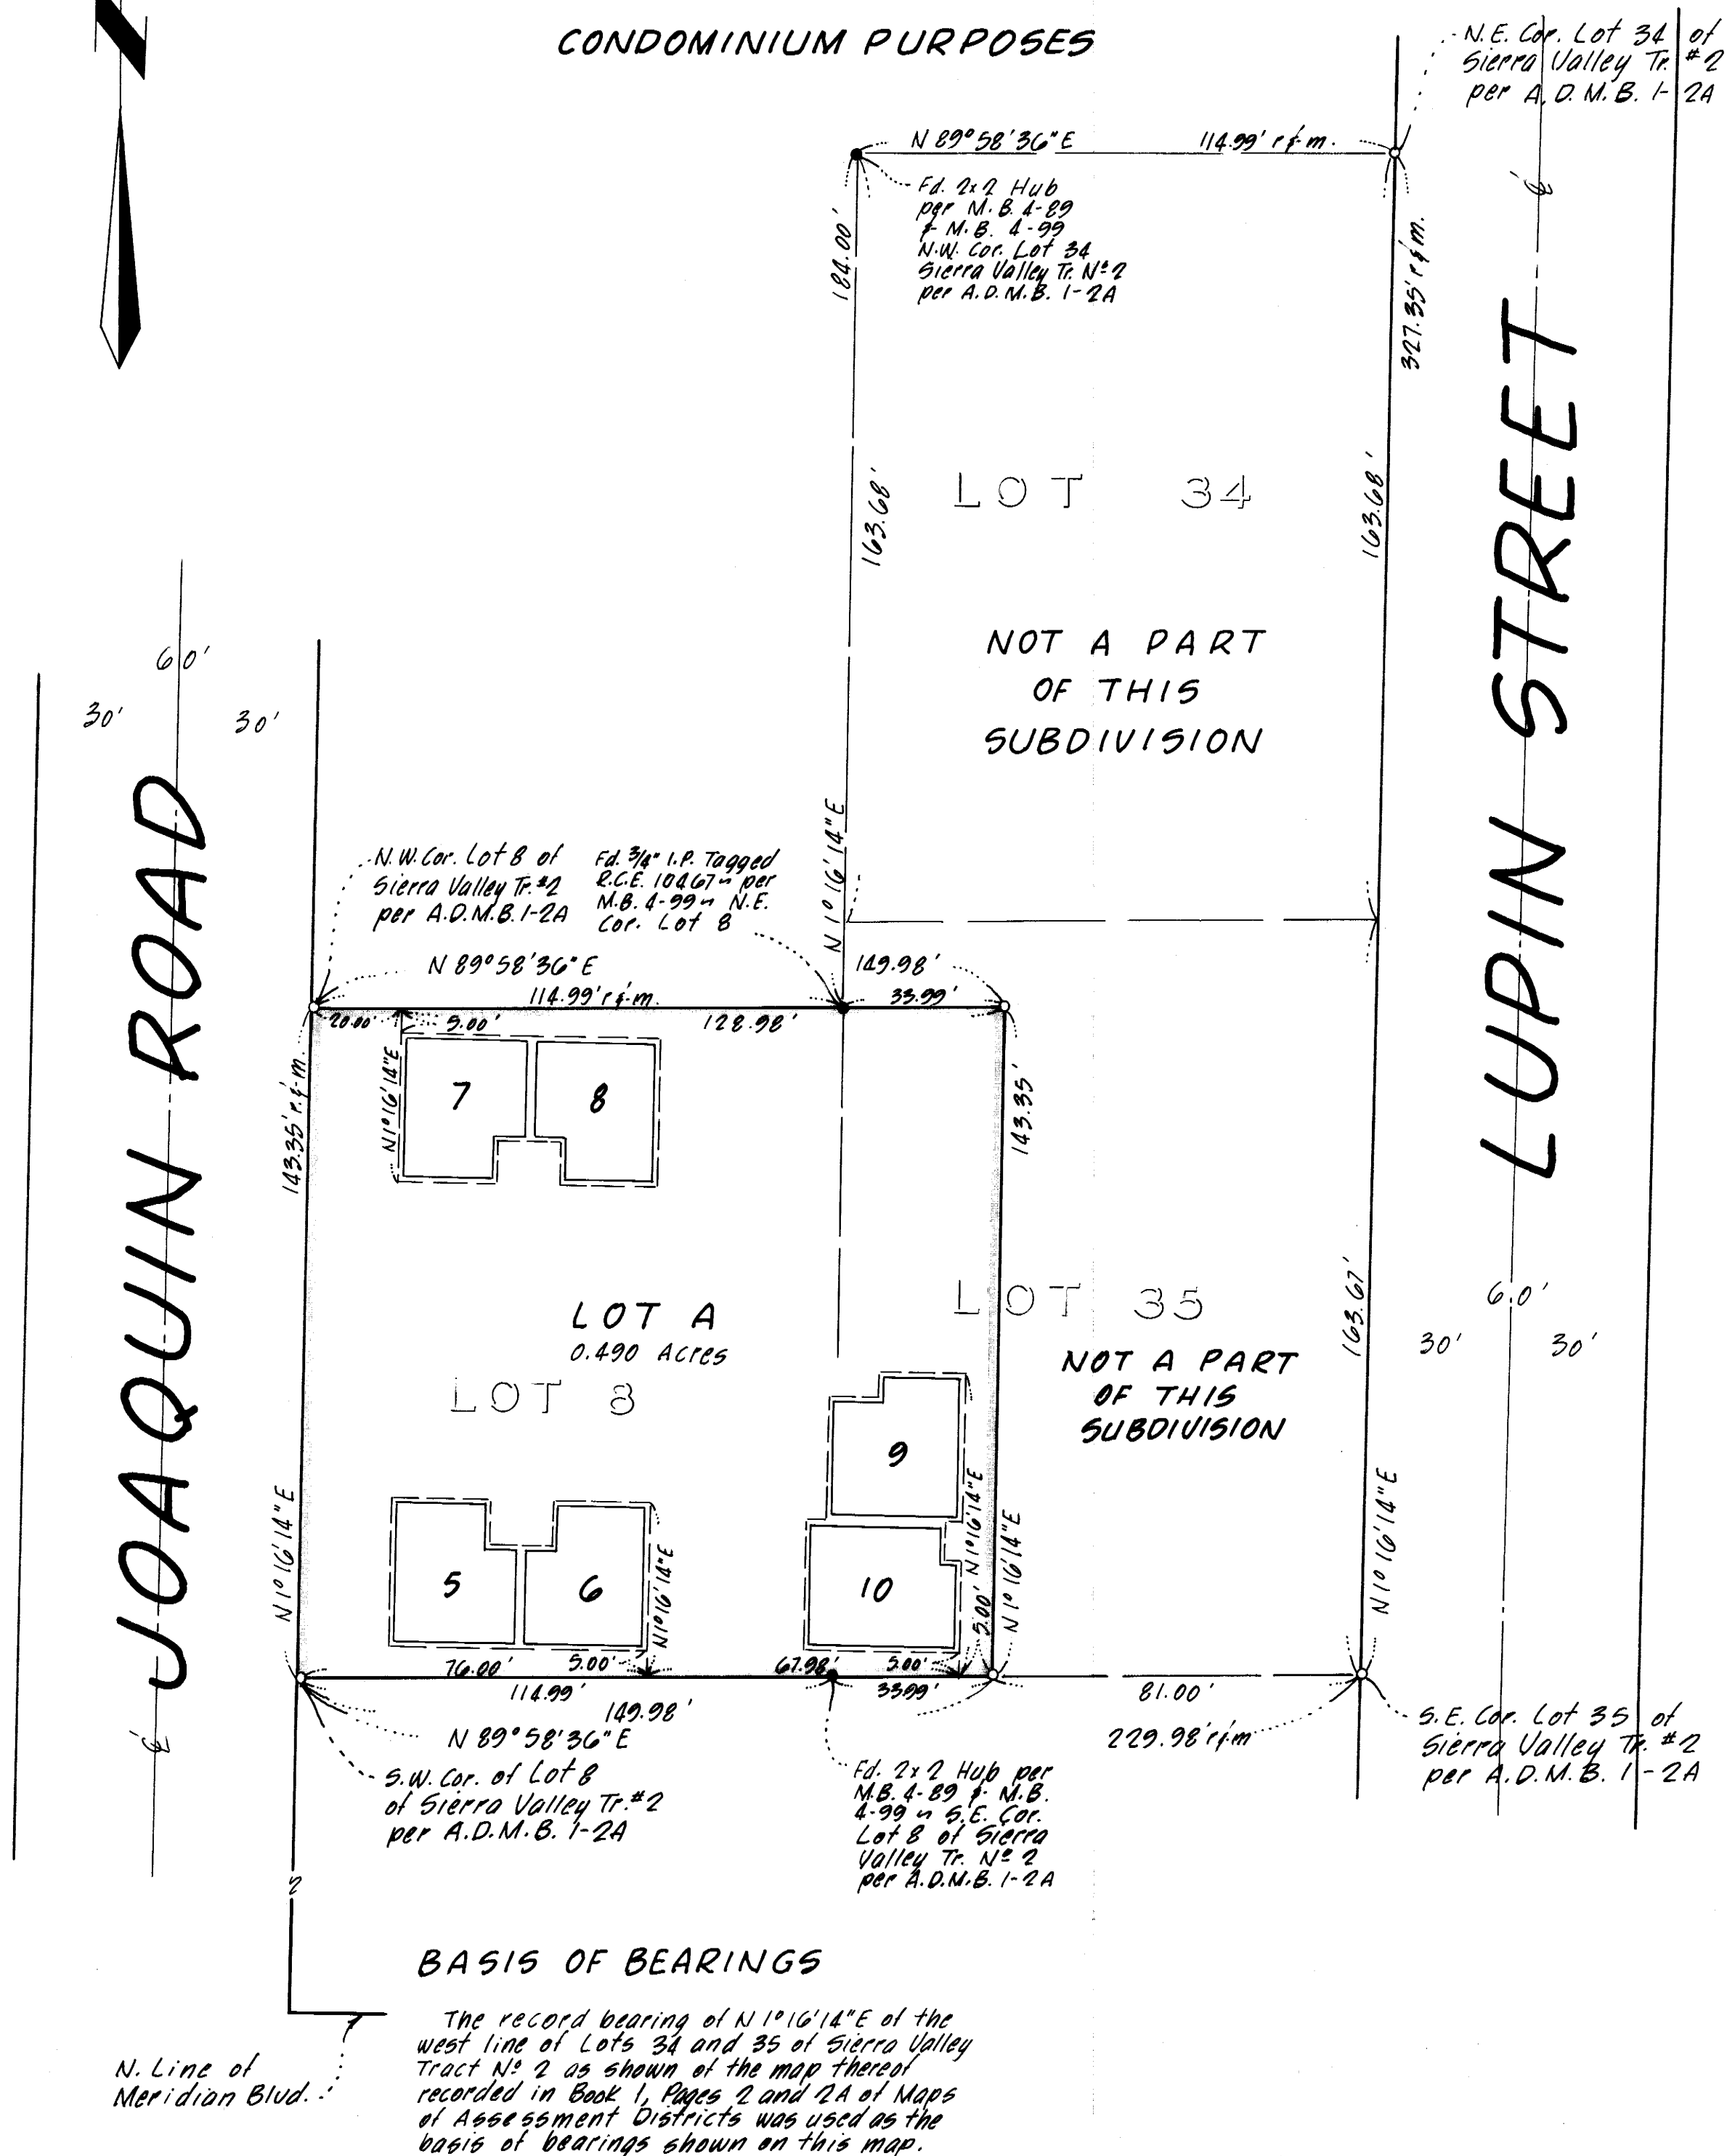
CONDOMINIUM PURPOSES

N.E. Cor. Lot 34 of Sierra Valley Tr. #2 per A.D.M.B. 1-2A

N 89°58'36"E 114.99' r&m.

Fd. 2x2 Hub per M.B. 4-89 & M.B. 4-99 N.W. Cor. Lot 34 Sierra Valley Tr. № 2 per A.D.M.B. 1-2A

184.00'

327.35' r&m.

LOT 34

163.68'

163.68'

NOT A PART OF THIS SUBDIVISION

LUPIN STREET

JOAQUIN ROAD

60'

30'

30'

N 1°16'14"E

N.W. Cor. Lot 8 of Sierra Valley Tr. #2 per A.D.M.B. 1-2A

Fd. 3/4" I.P. Tagged R.C.E. 10467 per M.B. 4-99 N.E. Cor. Lot 8

N 89°58'36"E

114.99' r&m.

149.98'

33.99'

20.00'

5.00'

128.98'

143.35' r&m.

143.35'

N1°16'14"E

7

8

LOT A
0.490 Acres

LOT 8

LOT 35

NOT A PART OF THIS SUBDIVISION

163.67'

60'

30'

30'

9

10

5

6

N1°16'14"E

N1°16'14"E

N1°16'14"E

N1°16'14"E

N1°16'14"E

5.00'

76.00'

5.00'

67.98'

5.00'

114.99'

149.98'

33.99'

81.00'

N 89°58'36"E

229.98' r&m

S.W. Cor. of Lot 8 of Sierra Valley Tr. #2 per A.D.M.B. 1-2A

Fd. 2x2 Hub per M.B. 4-89 & M.B. 4-99 S.E. Cor. Lot 8 of Sierra Valley Tr. № 2 per A.D.M.B. 1-2A

S.E. Cor. Lot 35 of Sierra Valley Tr. #2 per A.D.M.B. 1-2A

2

BASIS OF BEARINGS

The record bearing of N 1°16'14"E of the west line of Lots 34 and 35 of Sierra Valley Tract № 2 as shown of the map thereof recorded in Book 1, Pages 2 and 2A of Maps of Assessment Districts was used as the basis of bearings shown on this map.

N. Line of Meridian Blvd.